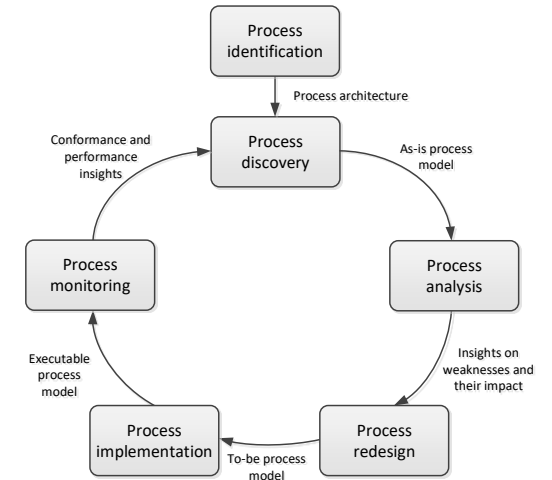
Process identification

Process architecture

Conformance and performance insights

Process discovery

As-is process model

Process monitoring

Process analysis

Executable process model

Insights on weaknesses and their impact

Process implementation

To-be process model

Process redesign